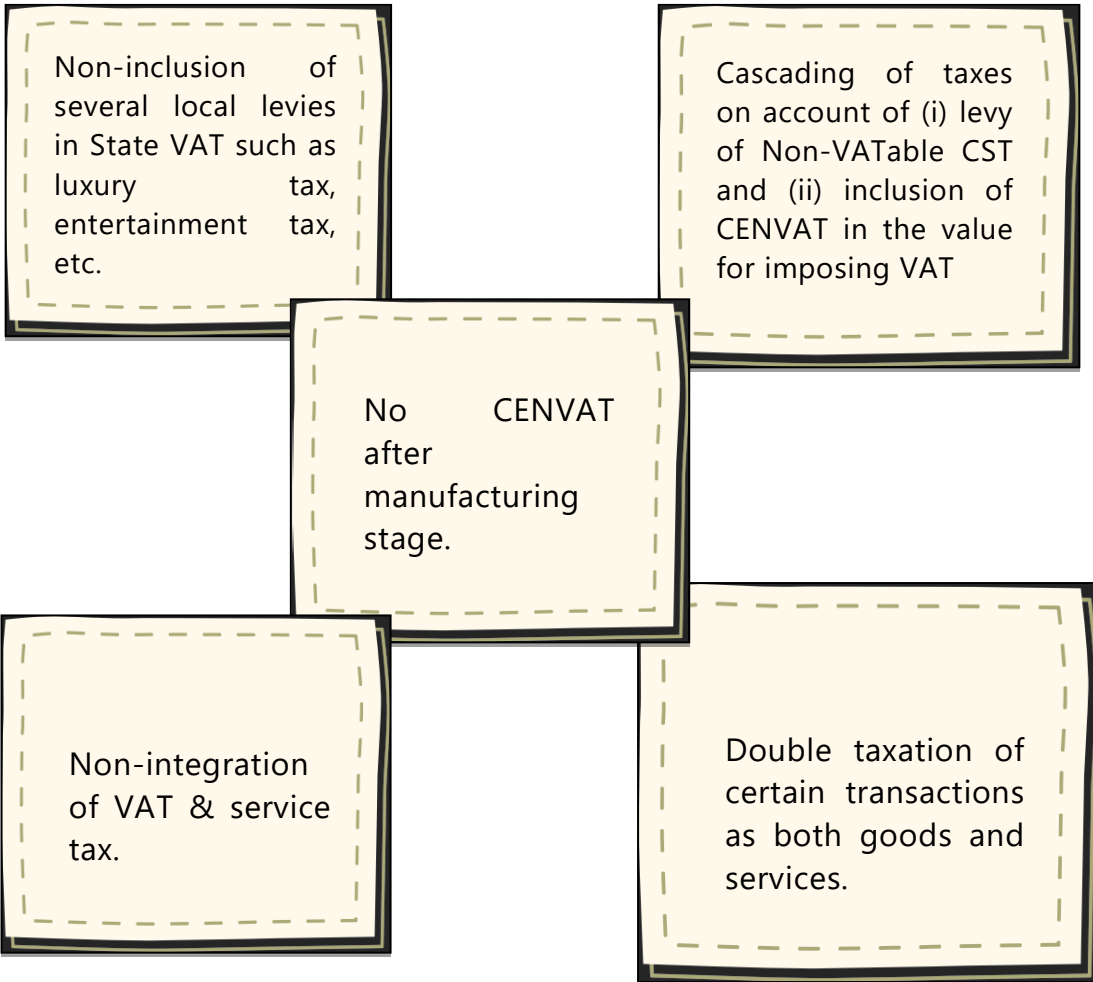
Non-inclusion of several local levies in State VAT such as luxury tax, entertainment tax, etc.

Cascading of taxes on account of (i) levy of Non-VATable CST and (ii) inclusion of CENVAT in the value for imposing VAT

No CENVAT after manufacturing stage.

Non-integration of VAT & service tax.

Double taxation of certain transactions as both goods and services.